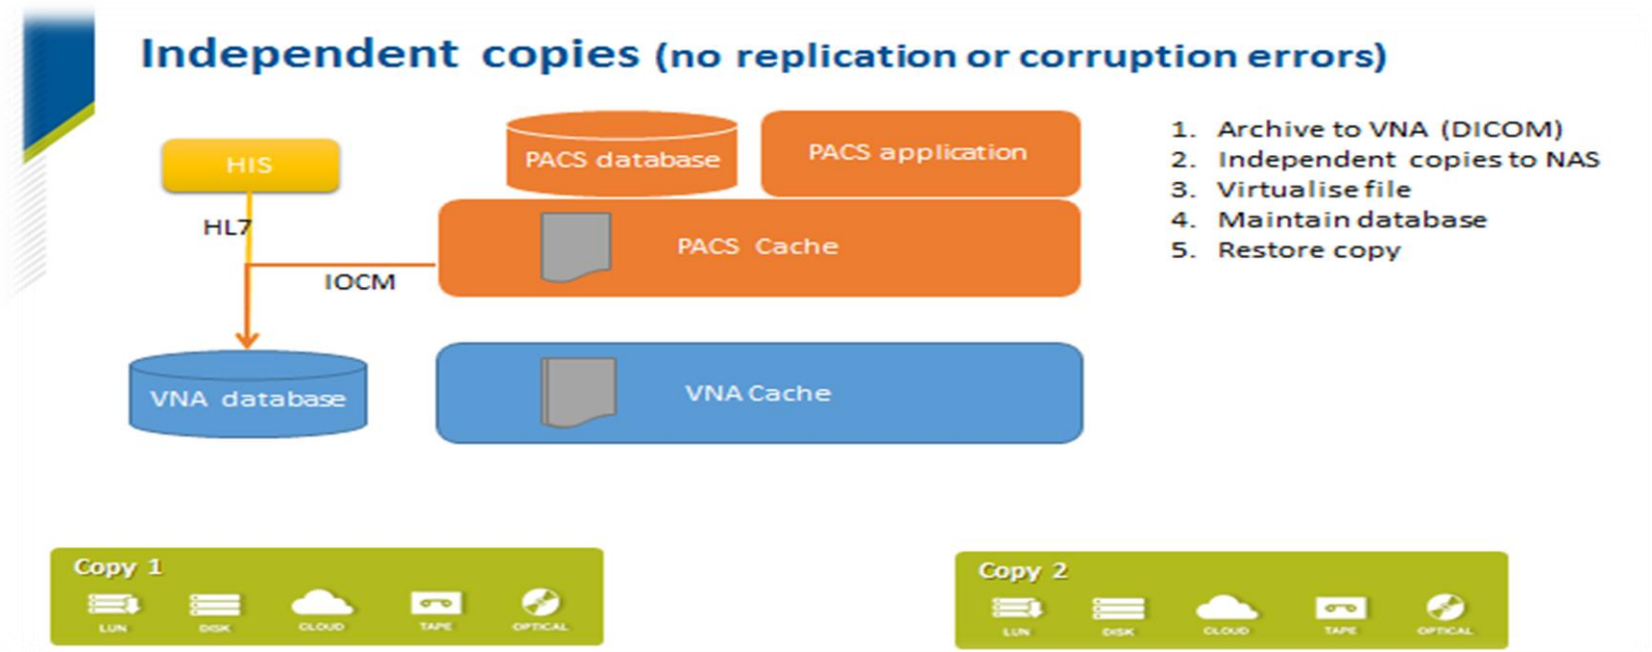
Independent copies (no replication or corruption errors)

HIS

PACS database

PACS application

HL7

PACS Cache

IOCM

VNA database

VNA Cache

1. Archive to VNA (DICOM)
2. Independent copies to NAS
3. Virtualise file
4. Maintain database
5. Restore copy

Copy 1
LUN DISK CLOUD TAPE OPTICAL

Copy 2
LUN DISK CLOUD TAPE OPTICAL